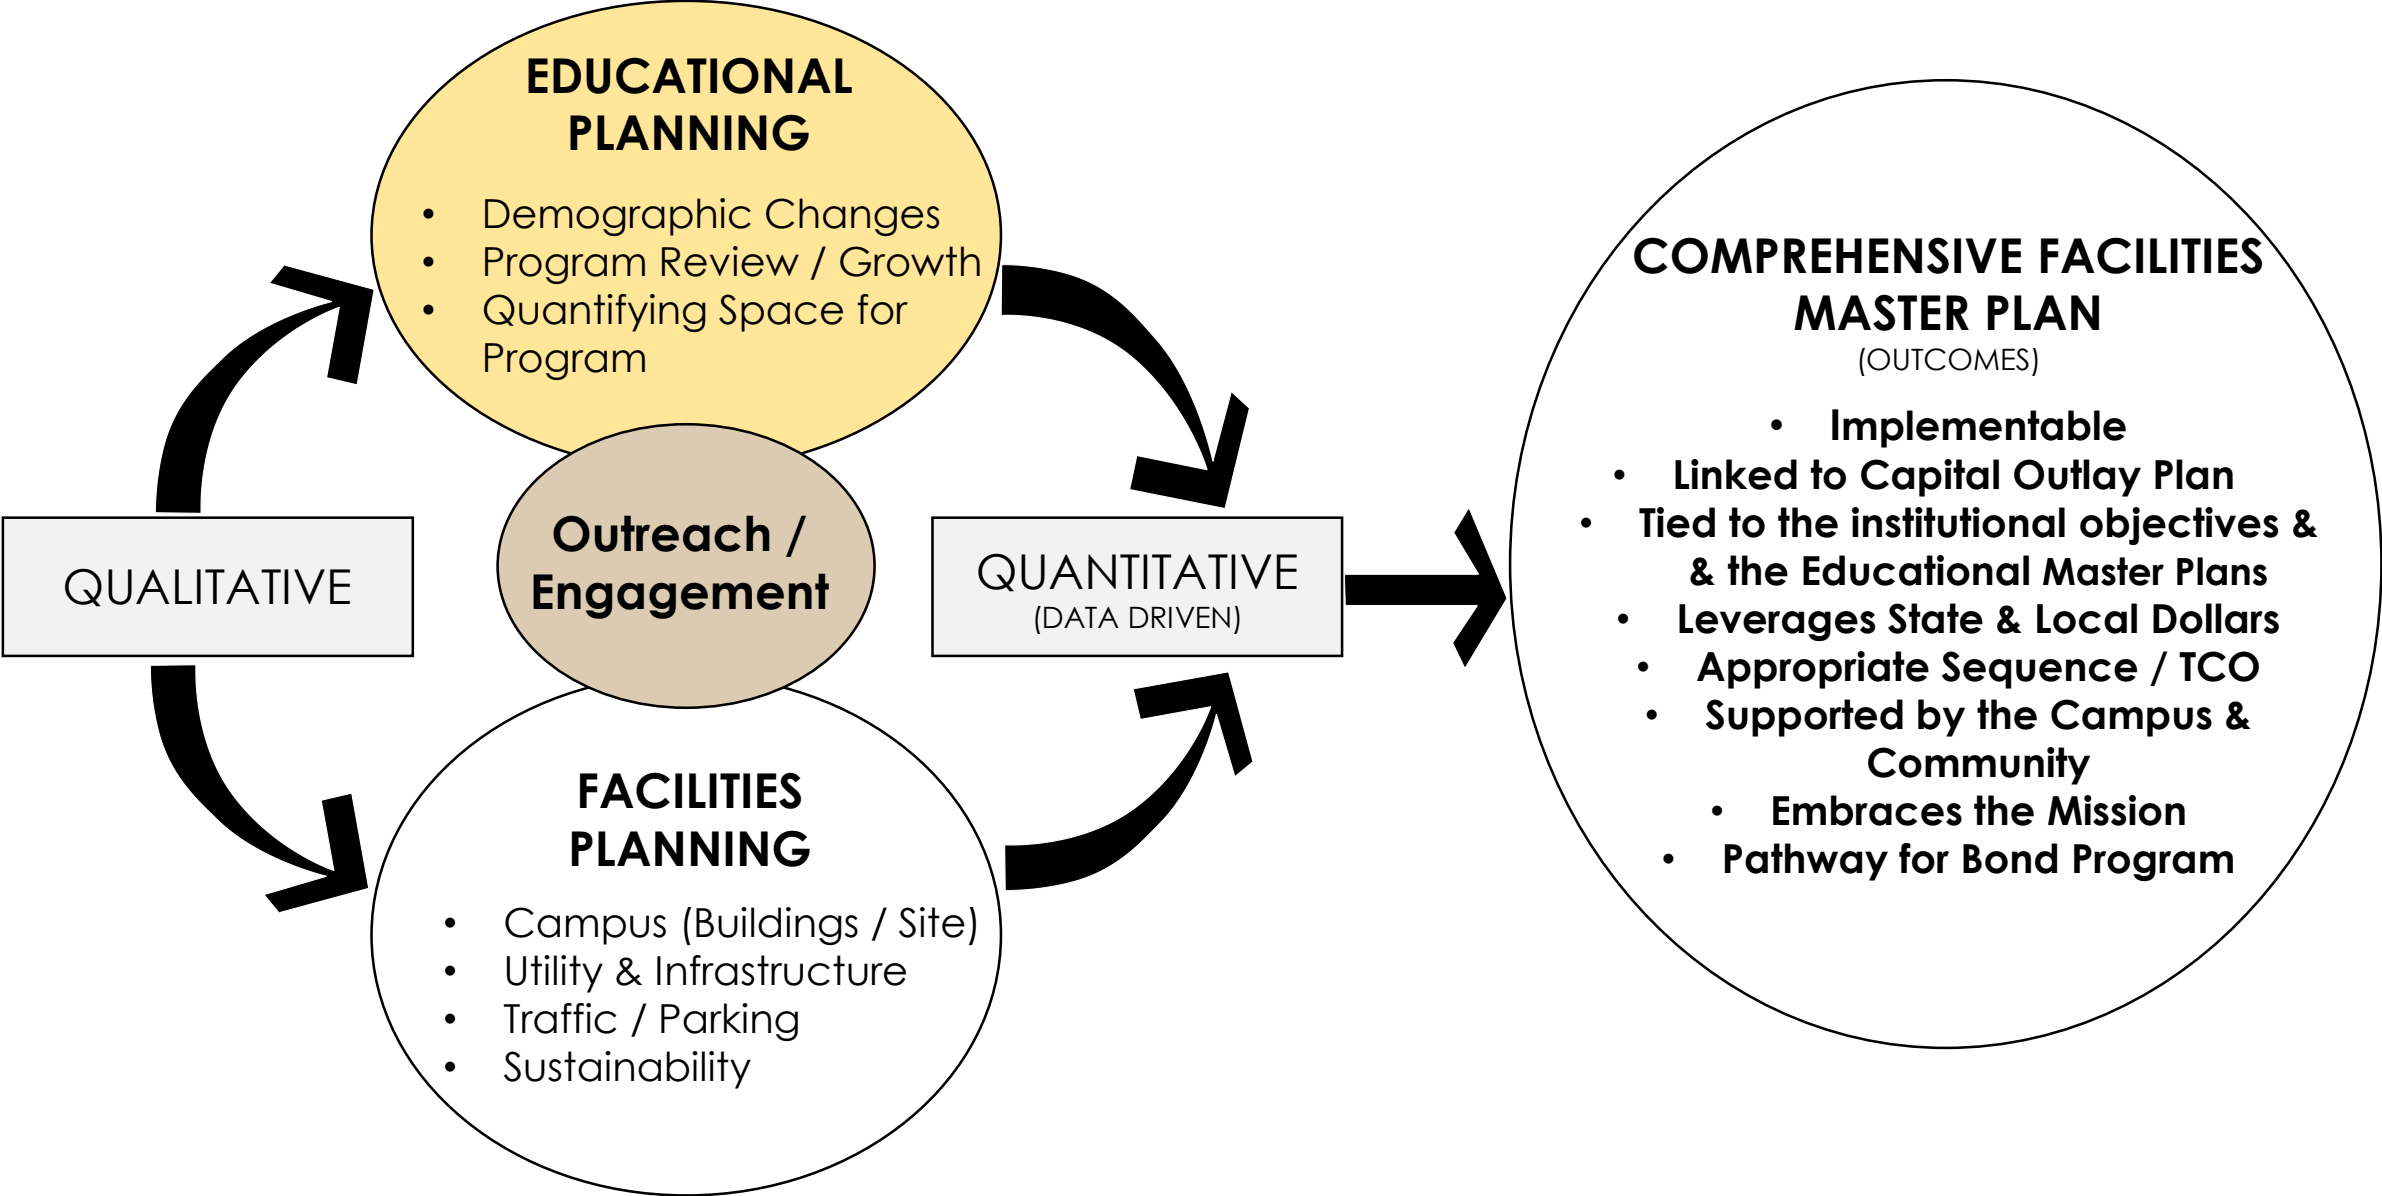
EDUCATIONAL PLANNING

- Demographic Changes
- Program Review / Growth
- Quantifying Space for Program

QUALITATIVE

Outreach / Engagement

QUANTITATIVE
(DATA DRIVEN)

FACILITIES PLANNING

- Campus (Buildings / Site)
- Utility & Infrastructure
- Traffic / Parking
- Sustainability

COMPREHENSIVE FACILITIES MASTER PLAN
(OUTCOMES)

- Implementable
- Linked to Capital Outlay Plan
- Tied to the institutional objectives & & the Educational Master Plans
- Leverages State & Local Dollars
- Appropriate Sequence / TCO
- Supported by the Campus & Community
- Embraces the Mission
- Pathway for Bond Program